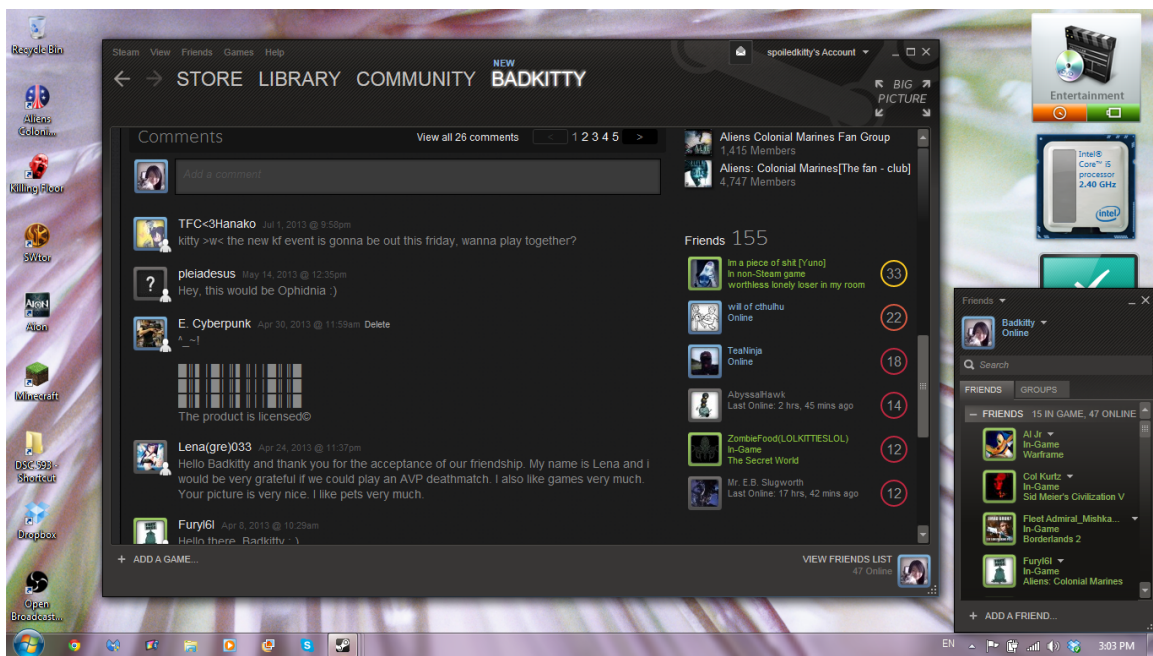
Recycle Bin

Aliens Coloni...

Killing Floor

SWtor

Aion

Minecraft

DSC_393 - Shortcut

Dropbox

Open Broadcast...

Steam View Friends Games Help

spoiledkitty's Account

STORE LIBRARY COMMUNITY NEW BADKITTY

BIG PICTURE

Comments

View all 26 comments < 1 2 3 4 5 >

Add a comment

TFC<3Hanako Jul 1, 2013 @ 9:58pm
kitty >w< the new kf event is gonna be out this friday, wanna play together?

pleiadesus May 14, 2013 @ 12:35pm
Hey, this would be Ophidnia :)

E. Cyberpunk Apr 30, 2013 @ 11:59am Delete
^_~!

The product is licensed©

Lena(gre)033 Apr 24, 2013 @ 11:37pm
Hello Badkitty and thank you for the acceptance of our friendship. My name is Lena and i would be very grateful if we could play an AVP deathmatch. I also like games very much. Your picture is very nice. I like pets very much.

Fury|6| Apr 8, 2013 @ 10:29am
Hello there, Badkitty : )

Aliens Colonial Marines Fan Group
1,415 Members

Aliens: Colonial Marines[The fan - club]
4,747 Members

Friends 155

Im a piece of shit [Yuno]
In non-Steam game
worthless lonely loser in my room
33

will of cthulhu
Online
22

TeaNinja
Online
18

AbyssalHawk
Last Online: 2 hrs, 45 mins ago
14

ZombieFood(LOLKITTIESLOL)
In-Game
The Secret World
12

Mr. E.B. Slugworth
Last Online: 17 hrs, 42 mins ago
12

+ ADD A GAME...

VIEW FRIENDS LIST
47 Online

Entertainment

Intel® Core™ i5 processor 2.40 GHz
intel

Friends

Badkitty
Online

Search

FRIENDS GROUPS

— FRIENDS 15 IN GAME, 47 ONLINE

Al Jr
In-Game
Warframe

Col Kurtz
In-Game
Sid Meier's Civilization V

Fleet Admiral_Mishka...
In-Game
Borderlands 2

Fury|6|
In-Game
Aliens: Colonial Marines

+ ADD A FRIEND...

EN

3:03 PM